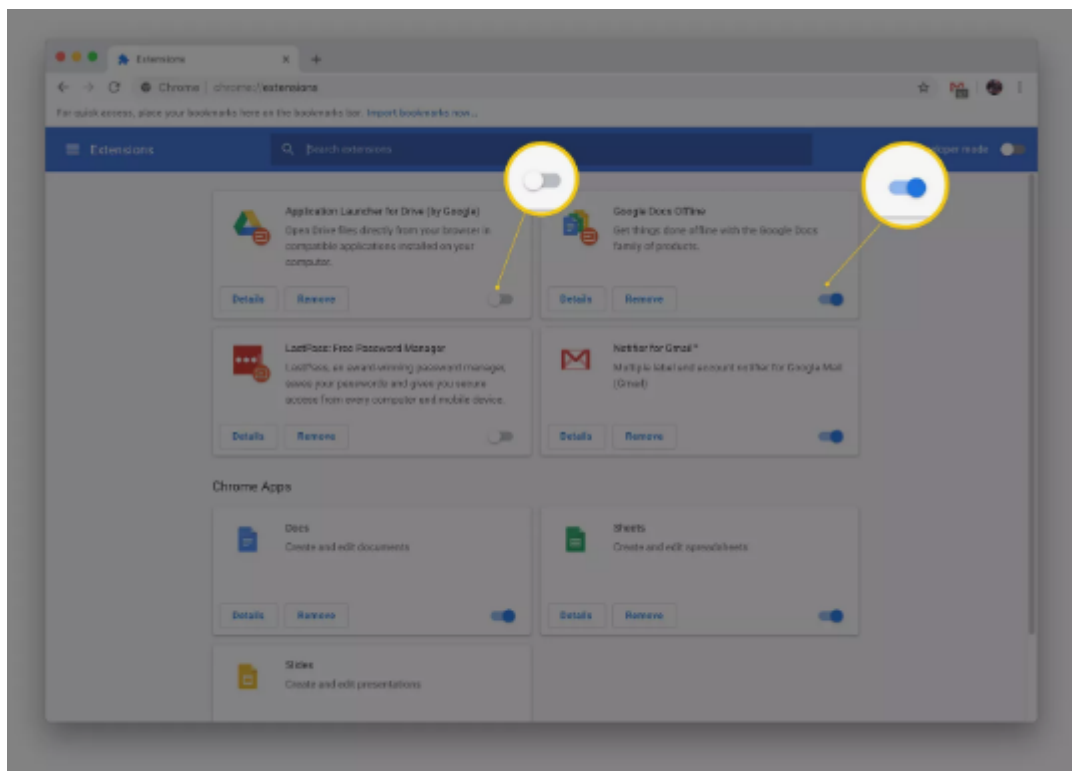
Extensions

Chrome | chrome://extensions

For quick access, place your bookmarks here on the bookmarks bar. Import bookmarks now...

Extensions

Search extensions

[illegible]per mode

Application Launcher for Drive (by Google)
Open Drive files directly from your browser in compatible applications installed on your computer.

Details Remove

Google Docs Offline
Get things done offline with the Google Docs family of products.

Details Remove

LastPass: Free Password Manager
LastPass, an award-winning password manager, saves your passwords and gives you secure access from every computer and mobile device.

Details Remove

Notifier for Gmail™
Multiple label and account notifier for Google Mail (Gmail)

Details Remove

Chrome Apps

Docs
Create and edit documents

Details Remove

Sheets
Create and edit spreadsheets

Details Remove

Slides
Create and edit presentations